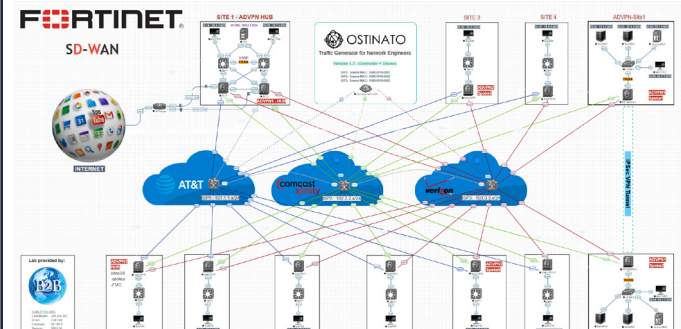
FORTINET

SD-WAN

SITE 1 - ADVPN HUB

OSTINATO

Traffic Generator for Network Engineers

Version 1.3 | Controller + Drones

SITE 3

SITE 4

ADVPN-Site1

INTERNET

AT&T

comcast

verizon

IPSec VPN Tunnel

Lab provided by:

B2B